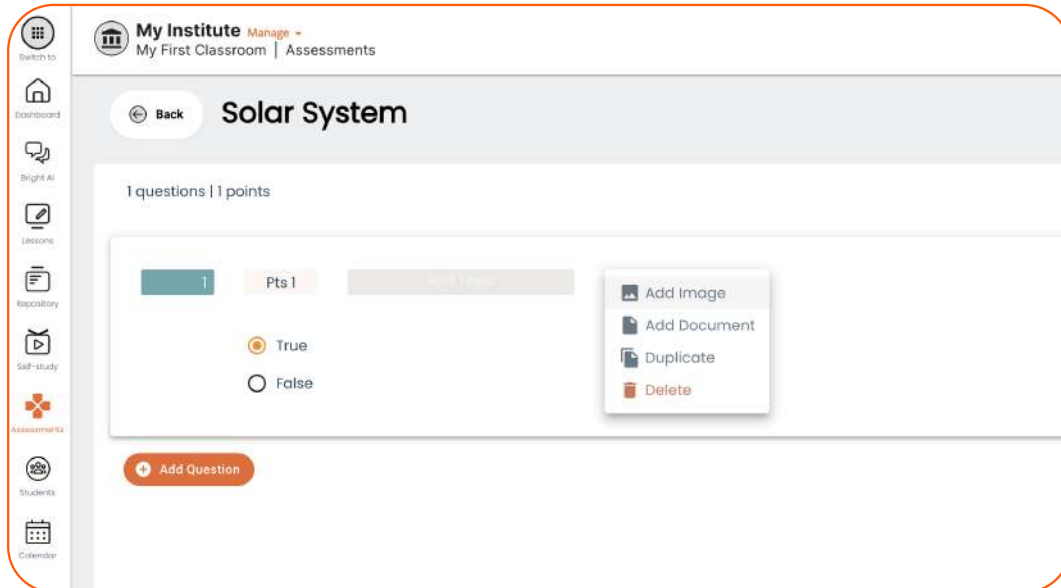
Switch to
Dashboard
Bright AI
Lessons
Repository
Self-study
Assessments
Students
Calendar

My Institute Manage
My First Classroom | Assessments

Back
Solar System

1 questions | 1 points

1
Pts 1
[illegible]

True
False

Add Image
Add Document
Duplicate
Delete

Add Question